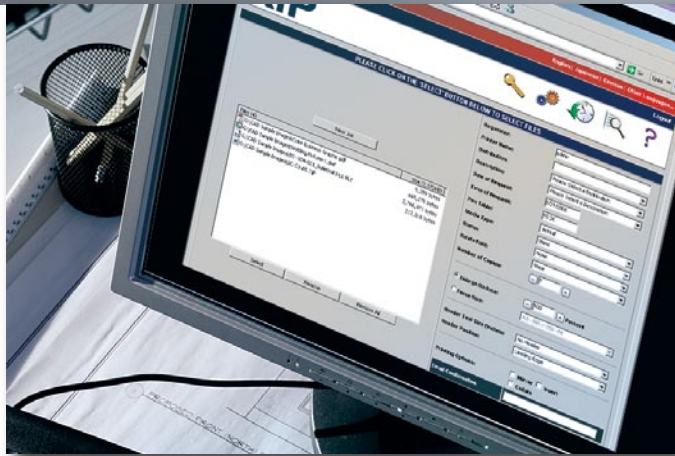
PLEASE CLICK ON THE SELECT BUTTON BELOW TO SELECT FILES

Go

Logout

Select

Remove

Remove All

Organization:

Printer Name:

Department:

Date of Request:

Time of Request:

Paper Size:

Media Type:

Status:

Number of Copies:

Printing Options:

Email Confirmation

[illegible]